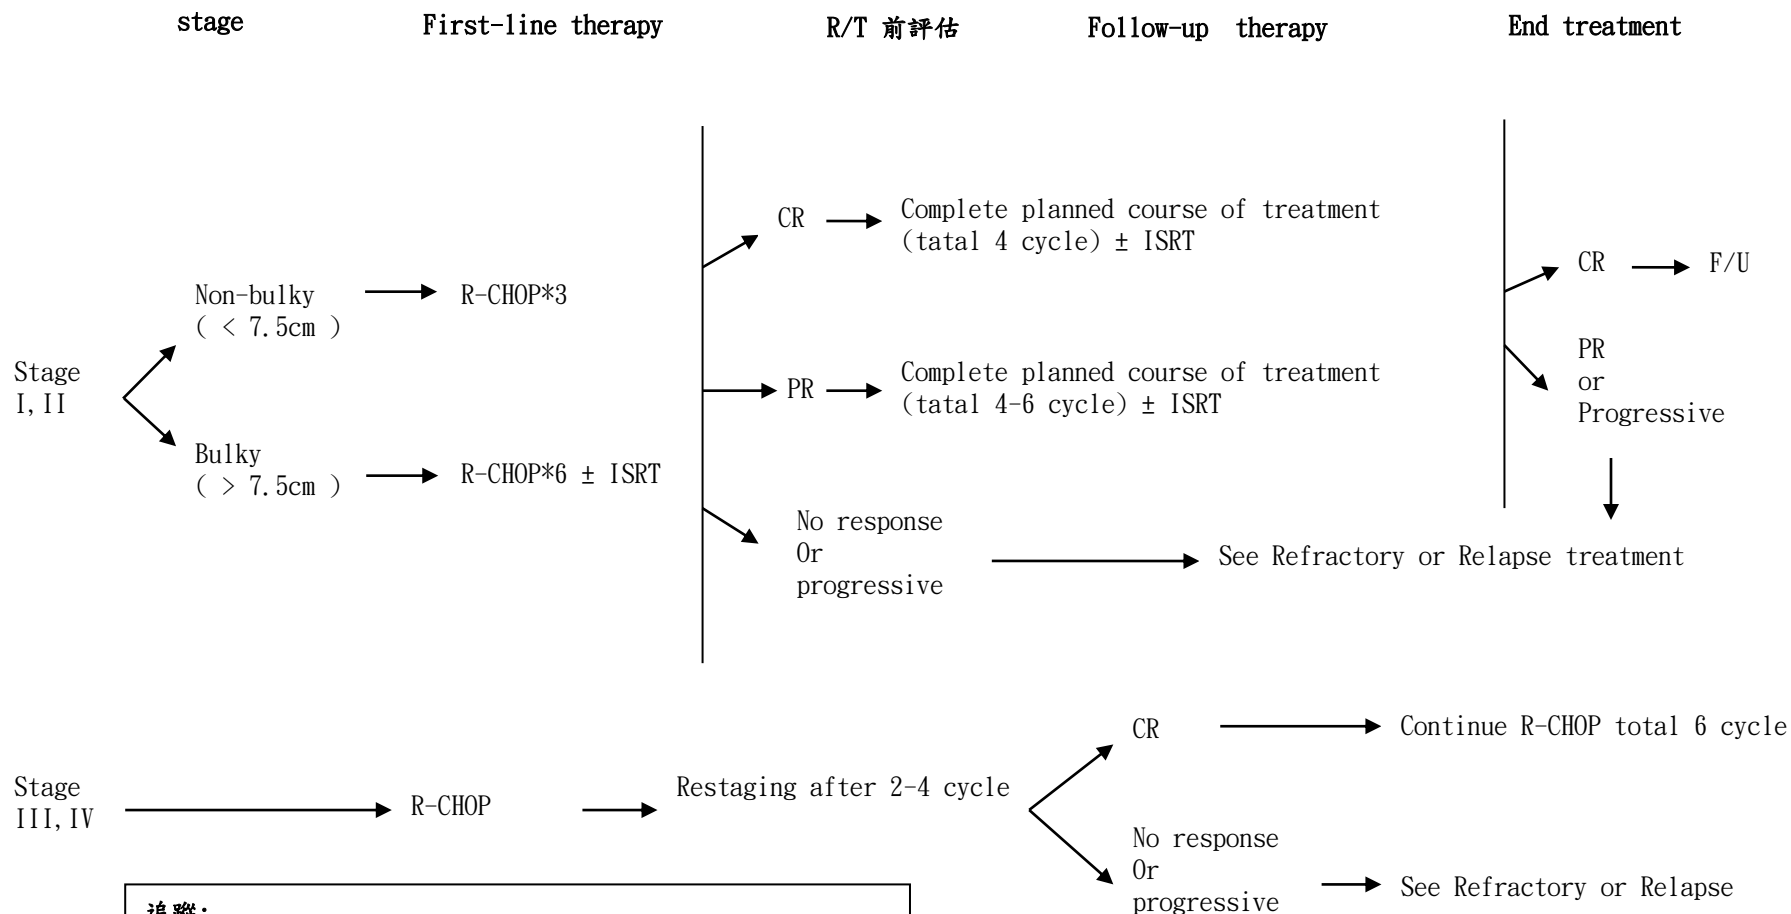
stage

First-line therapy

R/T 前評估

Follow-up therapy

End treatment

Stage I, II

Non-bulky ( < 7.5cm )

R-CHOP*3

Bulky ( > 7.5cm )

R-CHOP*6 ± ISRT

CR

Complete planned course of treatment (tatal 4 cycle) ± ISRT

PR

Complete planned course of treatment (tatal 4-6 cycle) ± ISRT

No response Or progressive

See Refractory or Relapse treatment

CR

F/U

PR or Progressive

Stage III, IV

R-CHOP

Restaging after 2-4 cycle

CR

Continue R-CHOP total 6 cycle

No response Or progressive

See Refractory or Relapse

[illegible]